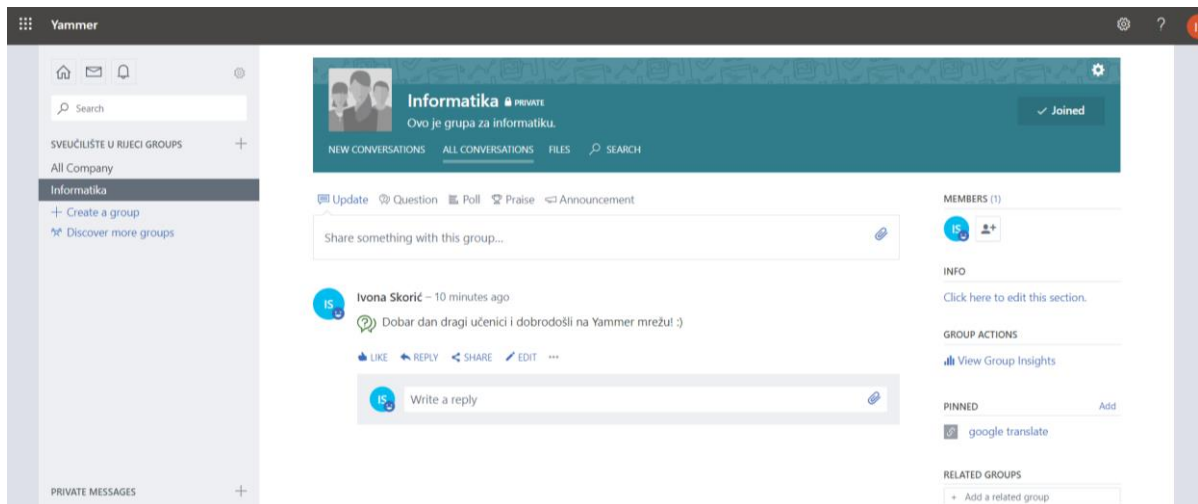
Yammer

Search

SVEUČILIŠTE U RIJECI GROUPS +

All Company

Informatika

+ Create a group

Discover more groups

PRIVATE MESSAGES +

Informatika PRIVATE

Ovo je grupa za informatiku.

✓ Joined

NEW CONVERSATIONS ALL CONVERSATIONS FILES SEARCH

Update Question Poll Praise Announcement

Share something with this group...

IS

Ivona Skorić – 10 minutes ago

Dobar dan dragi učenici i dobrodošli na Yammer mrežu! :)

LIKE REPLY SHARE EDIT ···

IS

Write a reply

MEMBERS (1)

IS

INFO

Click here to edit this section.

GROUP ACTIONS

View Group Insights

PINNED Add

google translate

RELATED GROUPS

+ Add a related group